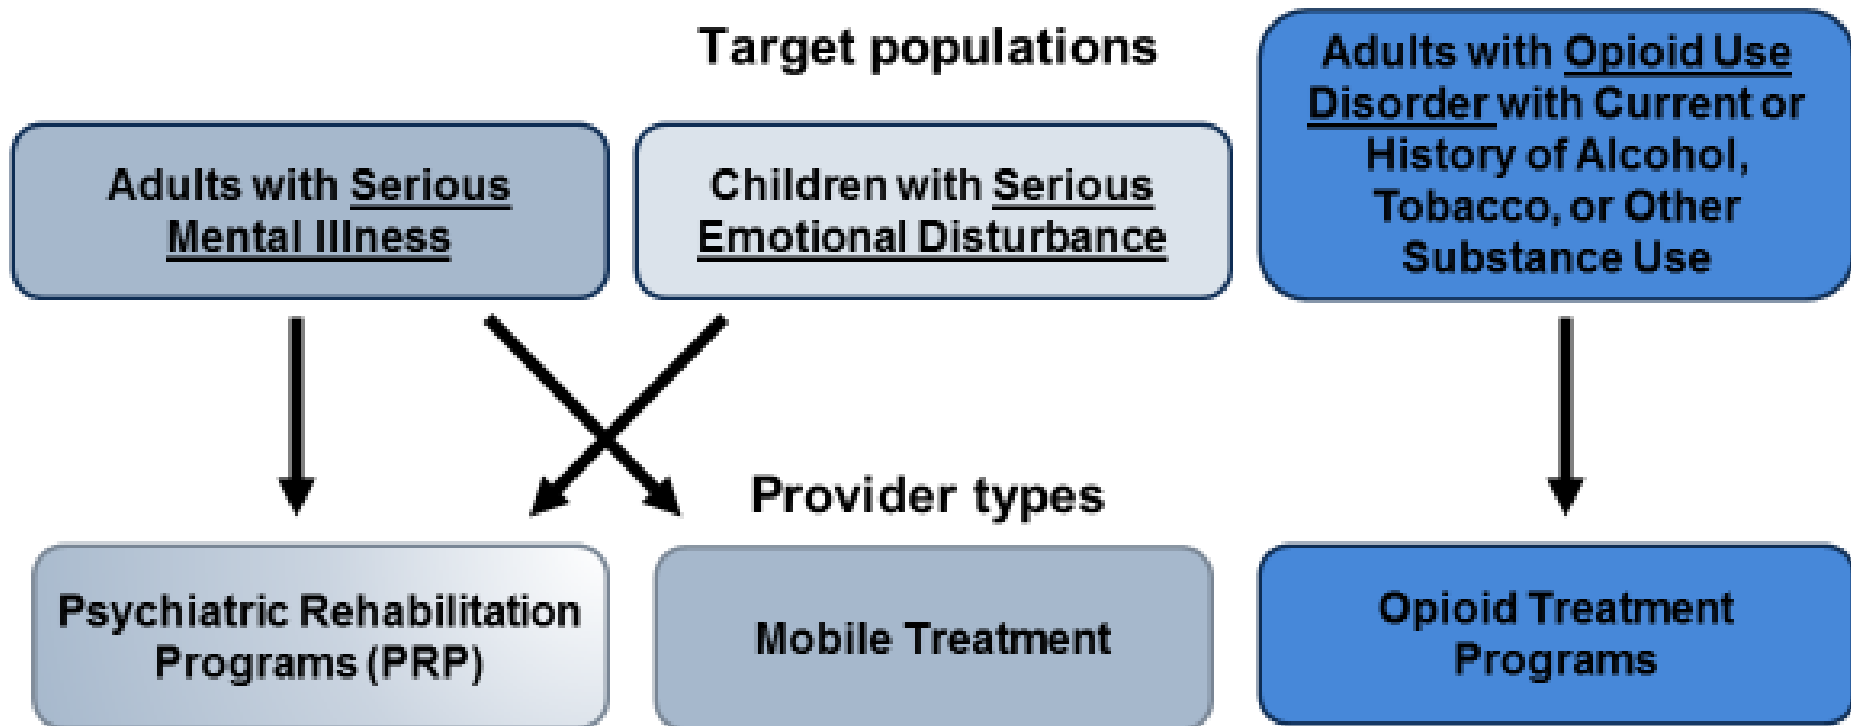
Target populations

Adults with Serious Mental Illness

Children with Serious Emotional Disturbance

Adults with Opioid Use Disorder with Current or History of Alcohol, Tobacco, or Other Substance Use

Provider types

Psychiatric Rehabilitation Programs (PRP)

Mobile Treatment

Opioid Treatment Programs